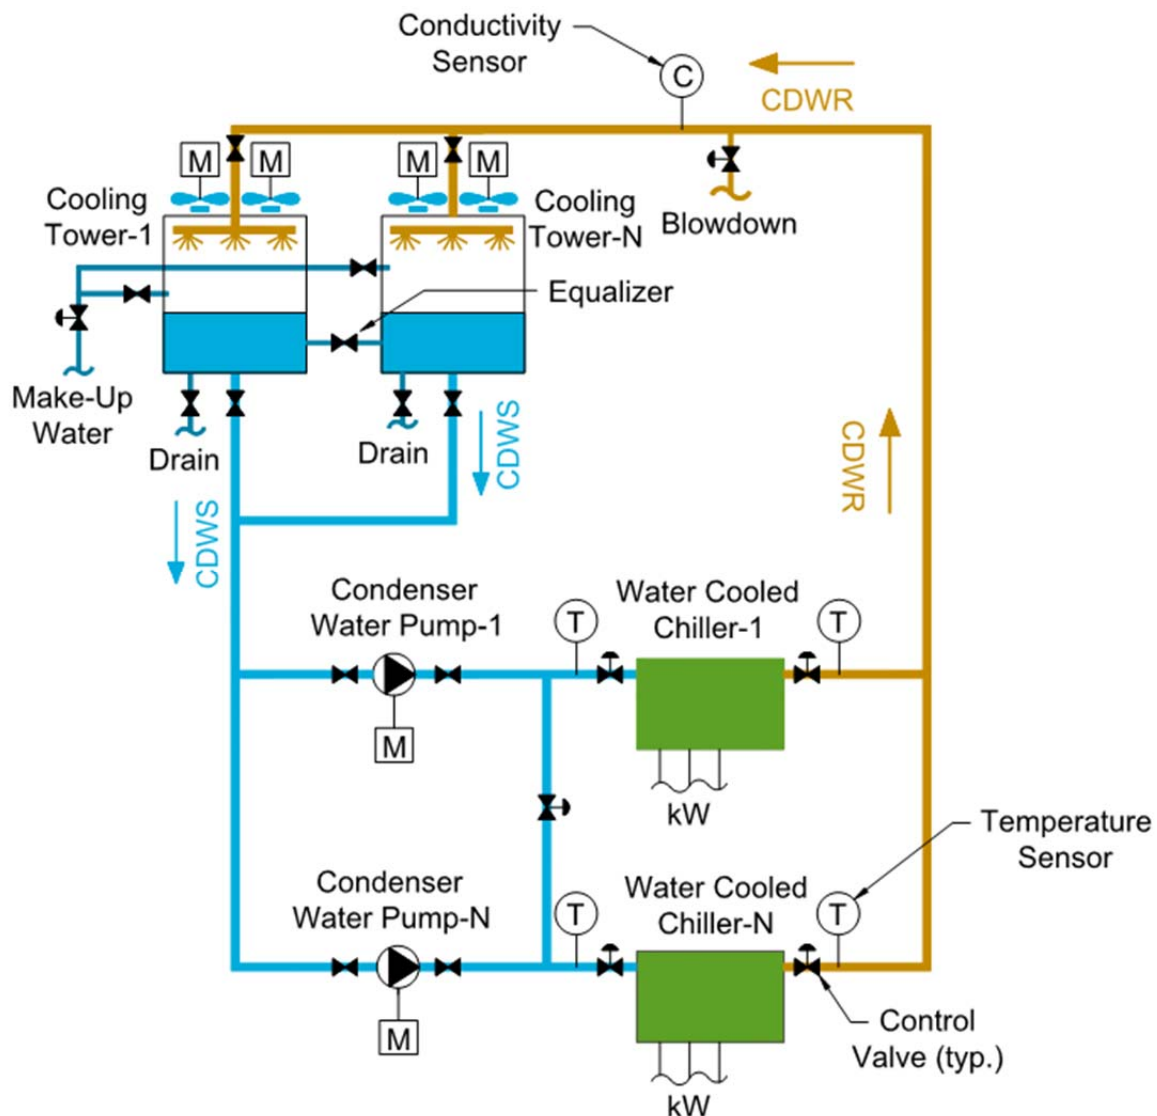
Conductivity Sensor

C

CDWR

M M M M

Cooling Tower-1

Cooling Tower-N

Blowdown

Equalizer

Make-Up Water

Drain

Drain

CDWS

CDWS

CDWR

Condenser Water Pump-1

T

Water Cooled Chiller-1

T

M

kW

Temperature Sensor

Condenser Water Pump-N

T

Water Cooled Chiller-N

T

M

Control Valve (typ.)

kW